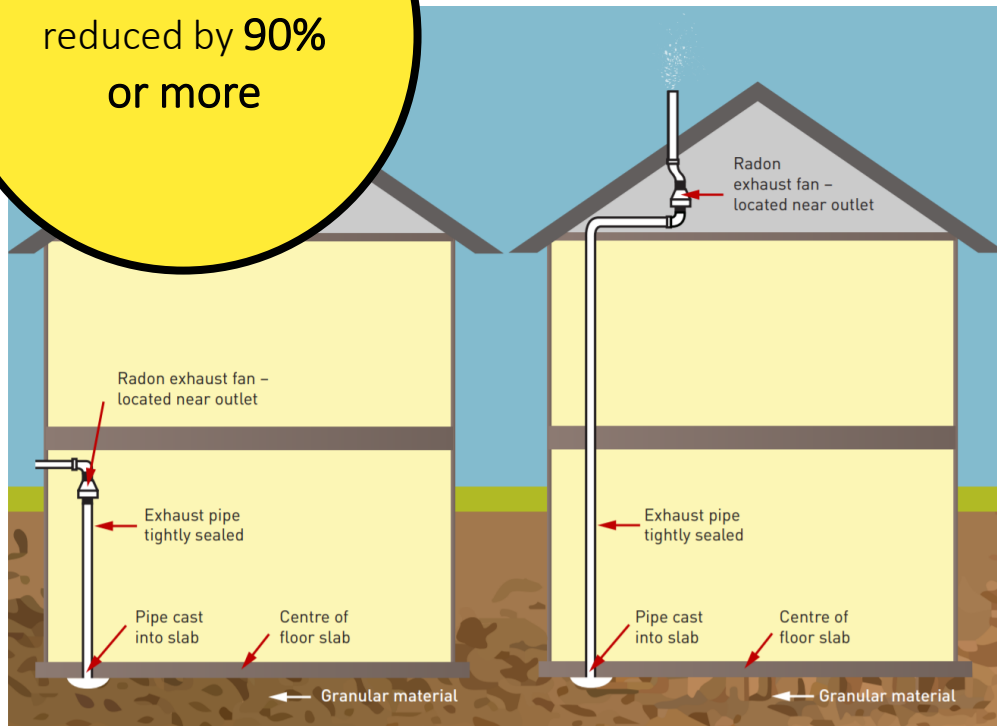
reduced by 90% or more

Radon exhaust fan – located near outlet

Exhaust pipe tightly sealed

Pipe cast into slab

Centre of floor slab

Granular material

Radon exhaust fan – located near outlet

Exhaust pipe tightly sealed

Pipe cast into slab

Centre of floor slab

Granular material